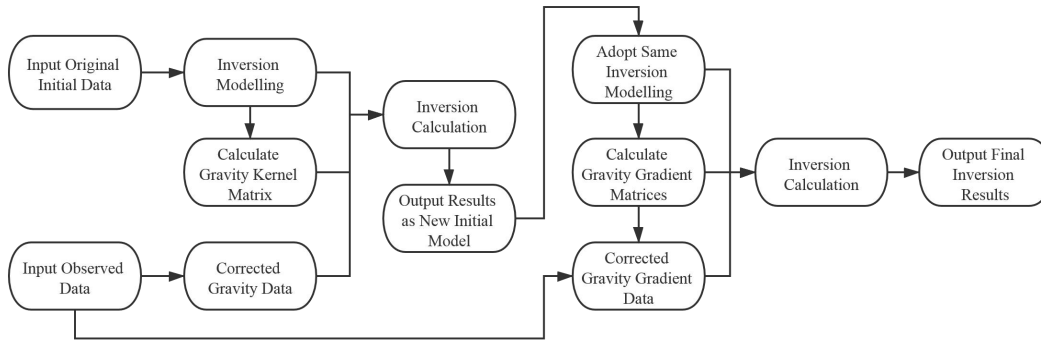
Input Original Initial Data

Inversion Modelling

Calculate Gravity Kernel Matrix

Input Observed Data

Corrected Gravity Data

Inversion Calculation

Output Results as New Initial Model

Adopt Same Inversion Modelling

Calculate Gravity Gradient Matrices

Corrected Gravity Gradient Data

Inversion Calculation

Output Final Inversion Results